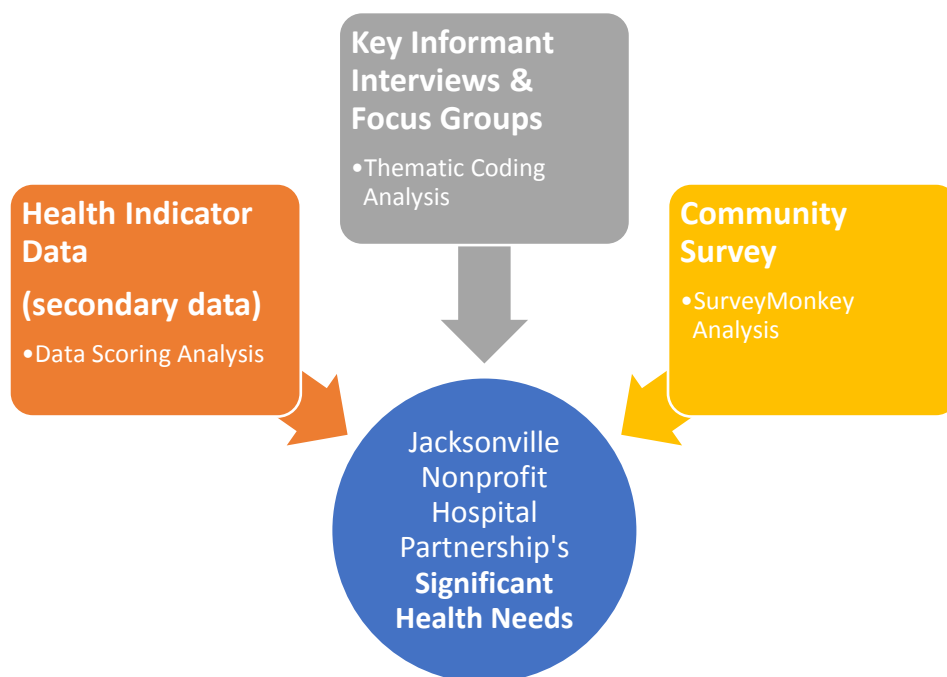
Key Informant Interviews & Focus Groups

•Thematic Coding Analysis

Health Indicator Data

(secondary data)

•Data Scoring Analysis

Community Survey

•SurveyMonkey Analysis

Jacksonville Nonprofit Hospital Partnership's **Significant Health Needs**